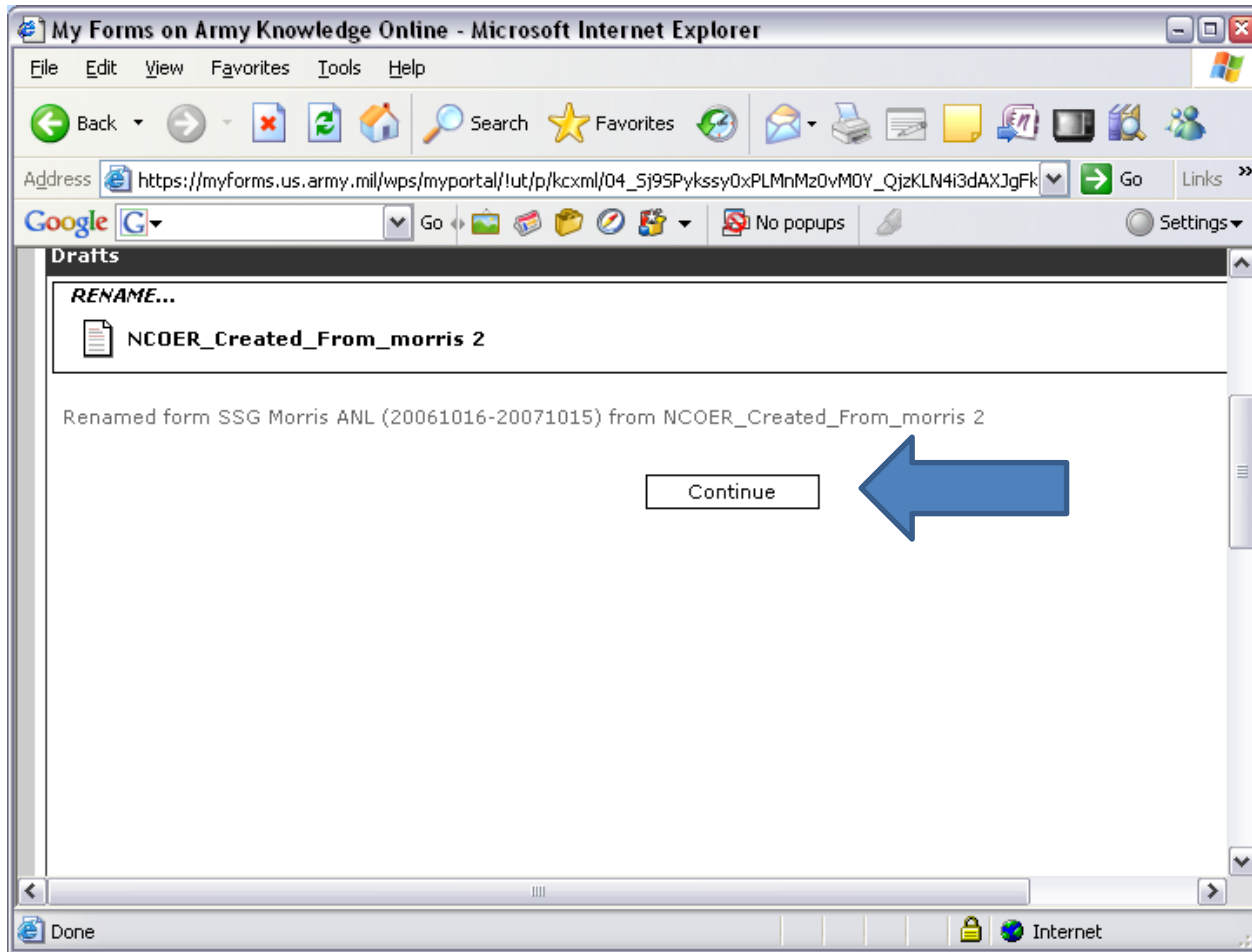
My Forms on Army Knowledge Online - Microsoft Internet Explorer

File Edit View Favorites Tools Help

Back Search Favorites

Address https://myforms.us.army.mil/wps/myportal/!ut/p/kcxml/04_Sj9SPykssy0xPLMnMz0vM0Y_QjzKLN4i3dAXJgFk Go Links

Google G Go No popups Settings

Drafts

RENAME...

NCOER_Created_From_morris 2

Renamed form SSG Morris ANL (20061016-20071015) from NCOER_Created_From_morris 2

Continue

Done Internet